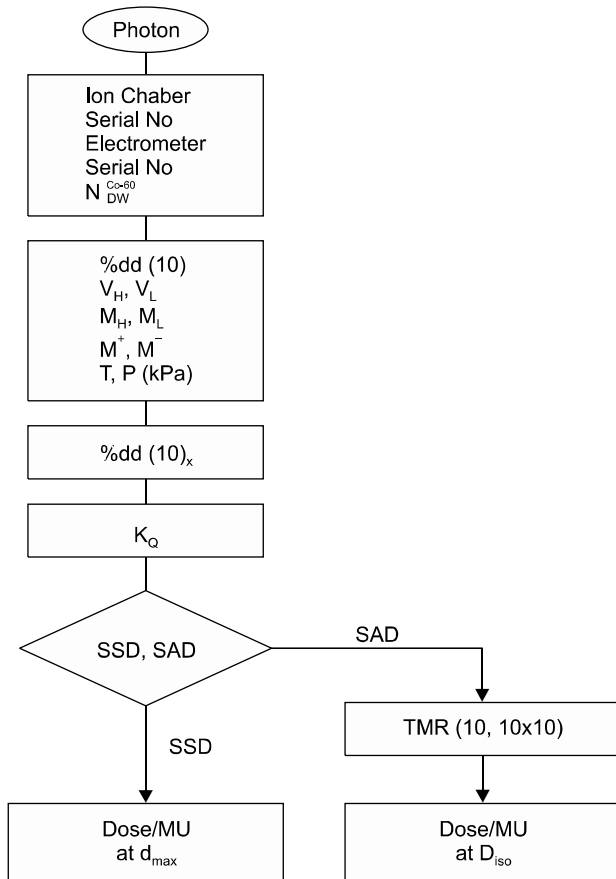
Photon

Ion Chaber
Serial No
Electrometer
Serial No
$N_{DW}^{Co\text{-}60}$

%dd (10)
$V_H$, $V_L$
$M_H$, $M_L$
$M^+$, $M^-$
T, P (kPa)

%dd $(10)_x$

$K_Q$

SSD, SAD

SAD

TMR (10, 10x10)

SSD

Dose/MU
at $d_{max}$

Dose/MU
at $D_{iso}$